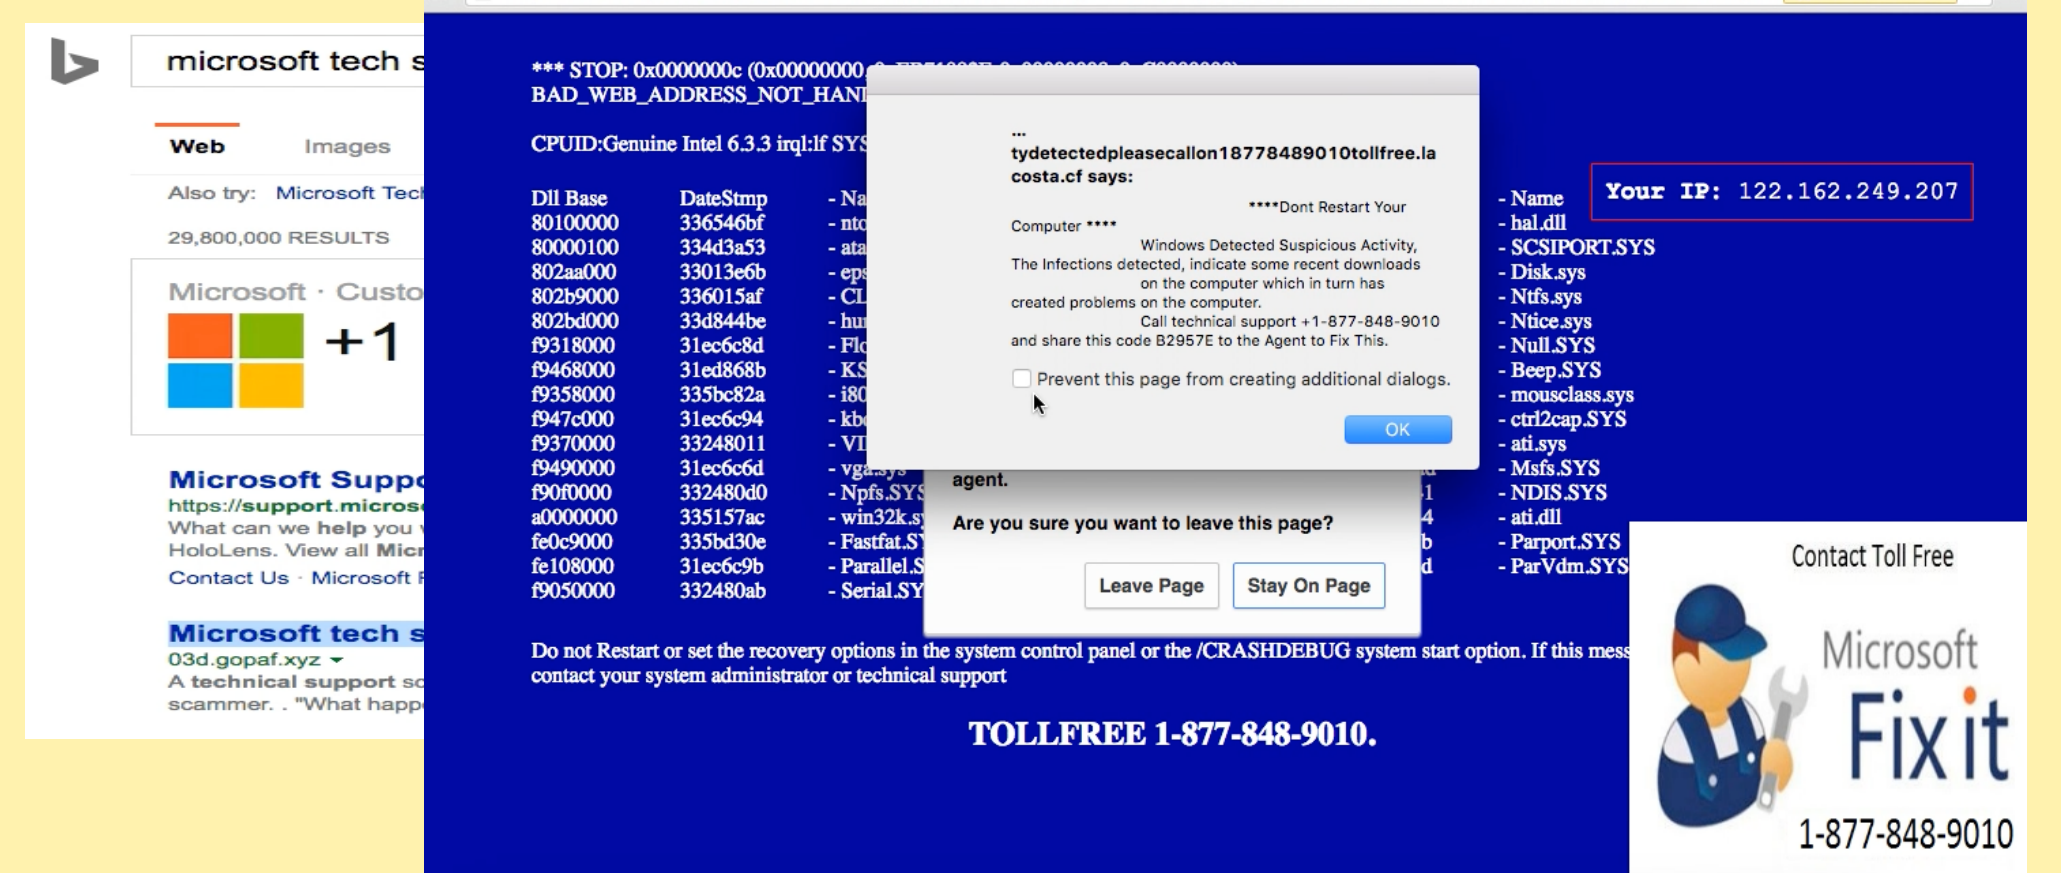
microsoft tech s

Web Images

Also try: Microsoft Tec

29,800,000 RESULTS

Microsoft · Custo

+1

Microsoft Supp

https://support.micros

What can we help you

HoloLens. View all Micr

Contact Us · Microsoft

Microsoft tech s

03d.gopaf.xyz

A technical support sc

scammer. . "What happ

*** STOP: 0x0000000c (0x00000000 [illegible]

BAD_WEB_ADDRESS_NOT_HAN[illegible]

CPUID:Genuine Intel 6.3.3 irql:lf SYS

| Dll Base | DateStmp | - Na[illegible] |
|---|---|---|
| 80100000 | 336546bf | - ntc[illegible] |
| 80000100 | 334d3a53 | - ata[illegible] |
| 802aa000 | 33013e6b | - eps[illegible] |
| 802b9000 | 336015af | - CL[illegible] |
| 802bd000 | 33d844be | - hu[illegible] |
| f9318000 | 31ec6c8d | - Flo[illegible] |
| f9468000 | 31ed868b | - KS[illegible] |
| f9358000 | 335bc82a | - i80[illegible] |
| f947c000 | 31ec6c94 | - kb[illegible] |
| f9370000 | 33248011 | - VI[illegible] |
| f9490000 | 31ec6c6d | - vga.sys |
| f90f0000 | 332480d0 | - Npfs.SYS |
| a0000000 | 335157ac | - win32k.sy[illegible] |
| fe0c9000 | 335bd30e | - Fastfat.SY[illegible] |
| fe108000 | 31ec6c9b | - Parallel.S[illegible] |
| f9050000 | 332480ab | - Serial.SY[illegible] |

- Name
- hal.dll
- SCSIPORT.SYS
- Disk.sys
- Ntfs.sys
- Ntice.sys
- Null.SYS
- Beep.SYS
- mousclass.sys
- ctrl2cap.SYS
- ati.sys
- Msfs.SYS
- NDIS.SYS
- ati.dll
- Parport.SYS
- ParVdm.SYS

Your IP: 122.162.249.207

...
tydetectedpleasecallon18778489010tollfree.lacosta.cf says:

****Dont Restart Your Computer ****
Windows Detected Suspicious Activity,
The Infections detected, indicate some recent downloads on the computer which in turn has created problems on the computer.
Call technical support +1-877-848-9010 and share this code B2957E to the Agent to Fix This.

Prevent this page from creating additional dialogs.

OK

agent.

Are you sure you want to leave this page?

Leave Page Stay On Page

Do not Restart or set the recovery options in the system control panel or the /CRASHDEBUG system start option. If this mess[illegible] contact your system administrator or technical support

TOLLFREE 1-877-848-9010.

Contact Toll Free

Microsoft

Fix it

1-877-848-9010